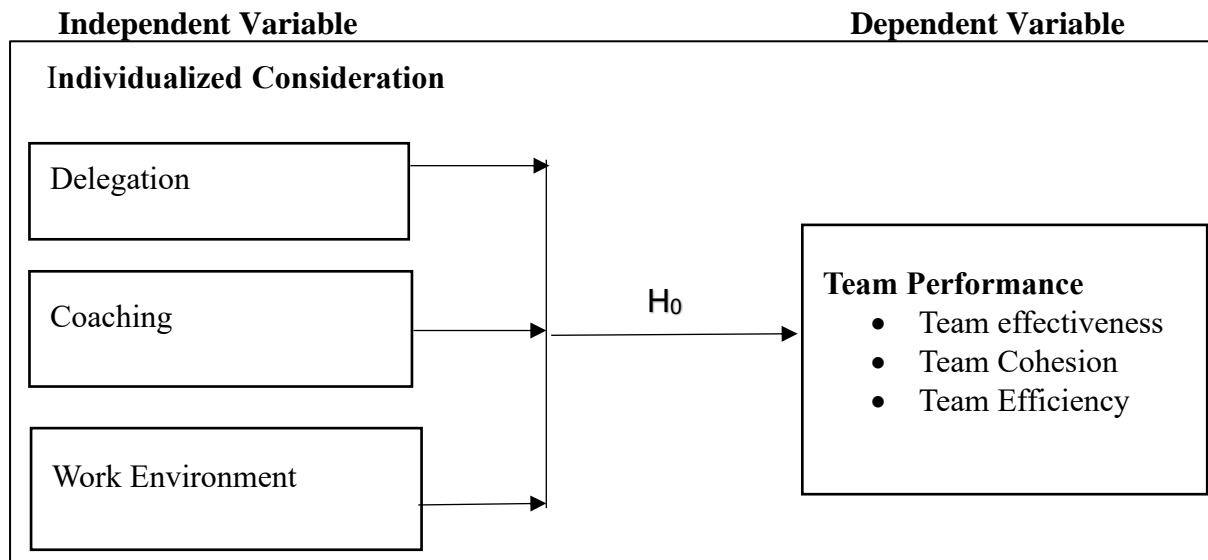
**Independent Variable** **Dependent Variable**

**Individualized Consideration**

Delegation

Coaching

Work Environment

$H_0$

**Team Performance**
- Team effectiveness
- Team Cohesion
- Team Efficiency